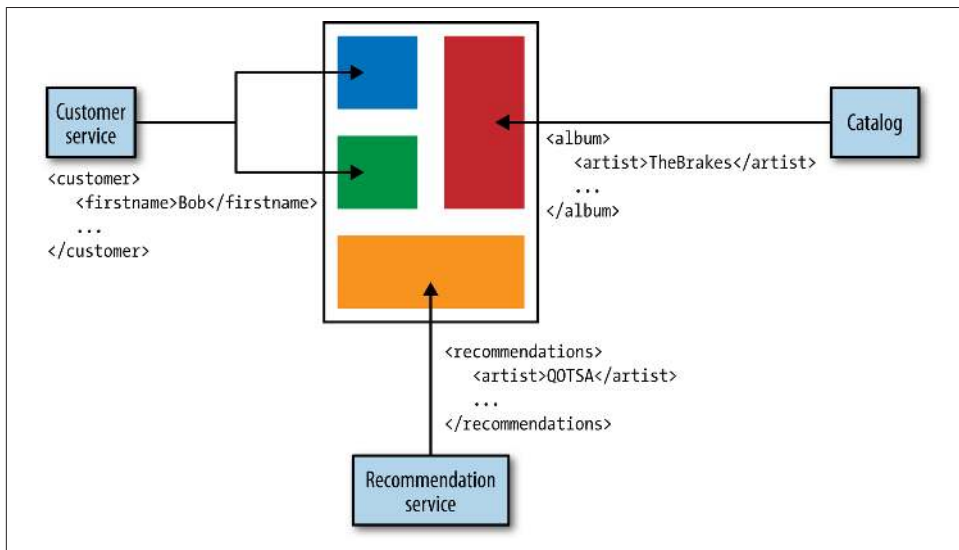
Customer service

<customer>
<firstname>Bob</firstname>
...
</customer>

Catalog

<album>
<artist>TheBrakes</artist>
...
</album>

<recommendations>
<artist>QOTSA</artist>
...
</recommendations>

Recommendation service